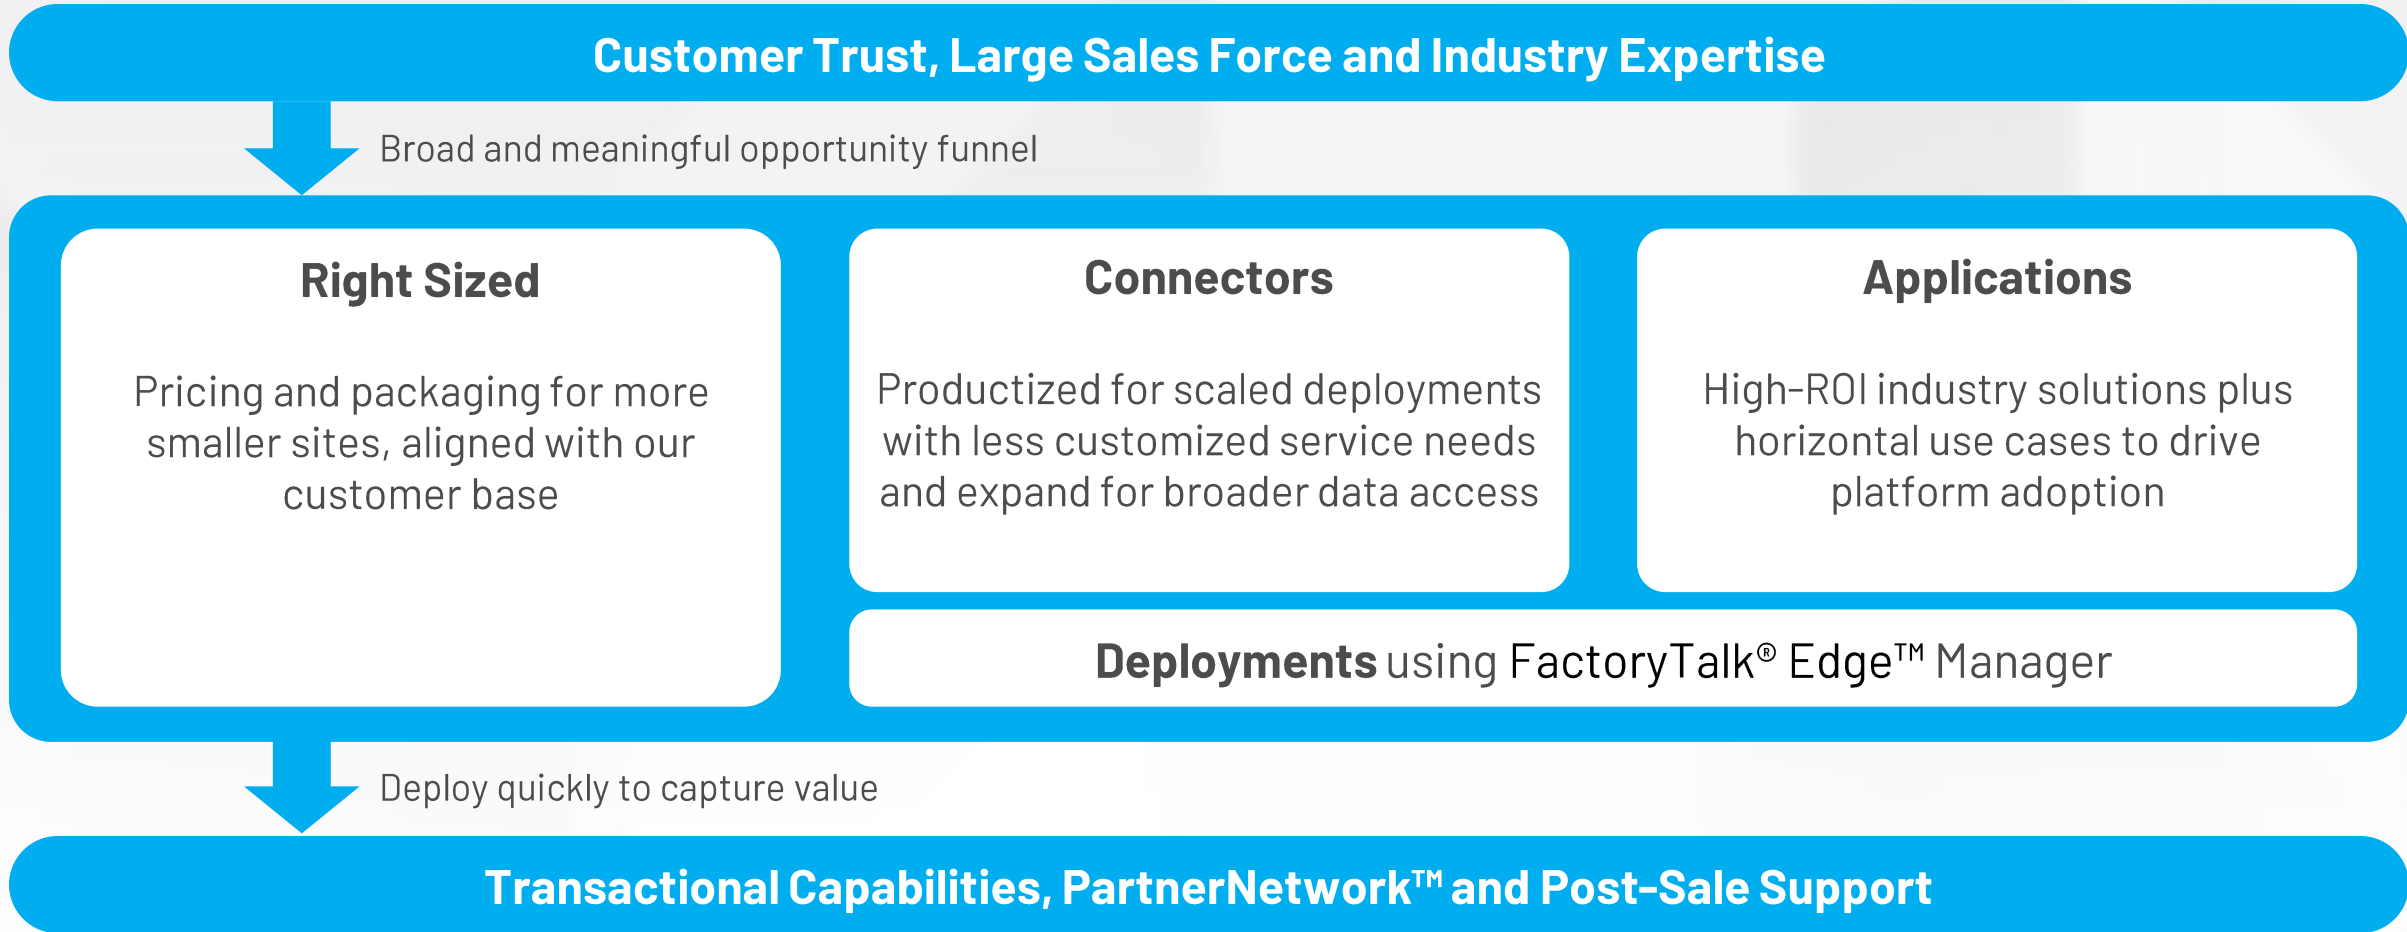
Customer Trust, Large Sales Force and Industry Expertise

Broad and meaningful opportunity funnel

Right Sized

Pricing and packaging for more smaller sites, aligned with our customer base

Connectors

Productized for scaled deployments with less customized service needs and expand for broader data access

Applications

High-ROI industry solutions plus horizontal use cases to drive platform adoption

Deployments using FactoryTalk® Edge™ Manager

Deploy quickly to capture value

Transactional Capabilities, PartnerNetwork™ and Post-Sale Support